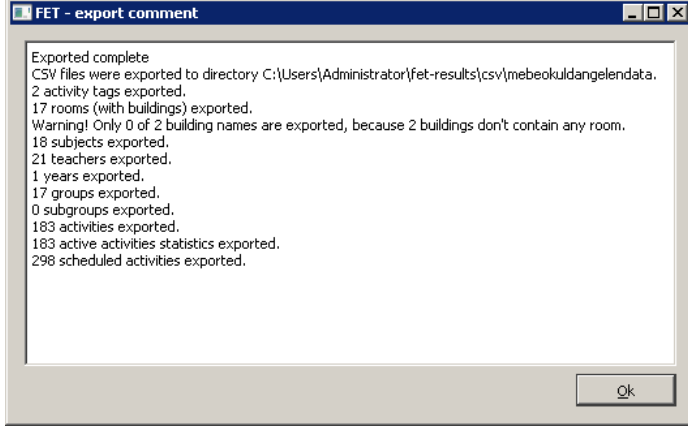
FET - export comment

Exported complete
CSV files were exported to directory C:\Users\Administrator\fet-results\csv\mebeokuldangelendata.
2 activity tags exported.
17 rooms (with buildings) exported.
Warning! Only 0 of 2 building names are exported, because 2 buildings don't contain any room.
18 subjects exported.
21 teachers exported.
1 years exported.
17 groups exported.
0 subgroups exported.
183 activities exported.
183 active activities statistics exported.
298 scheduled activities exported.

Ok